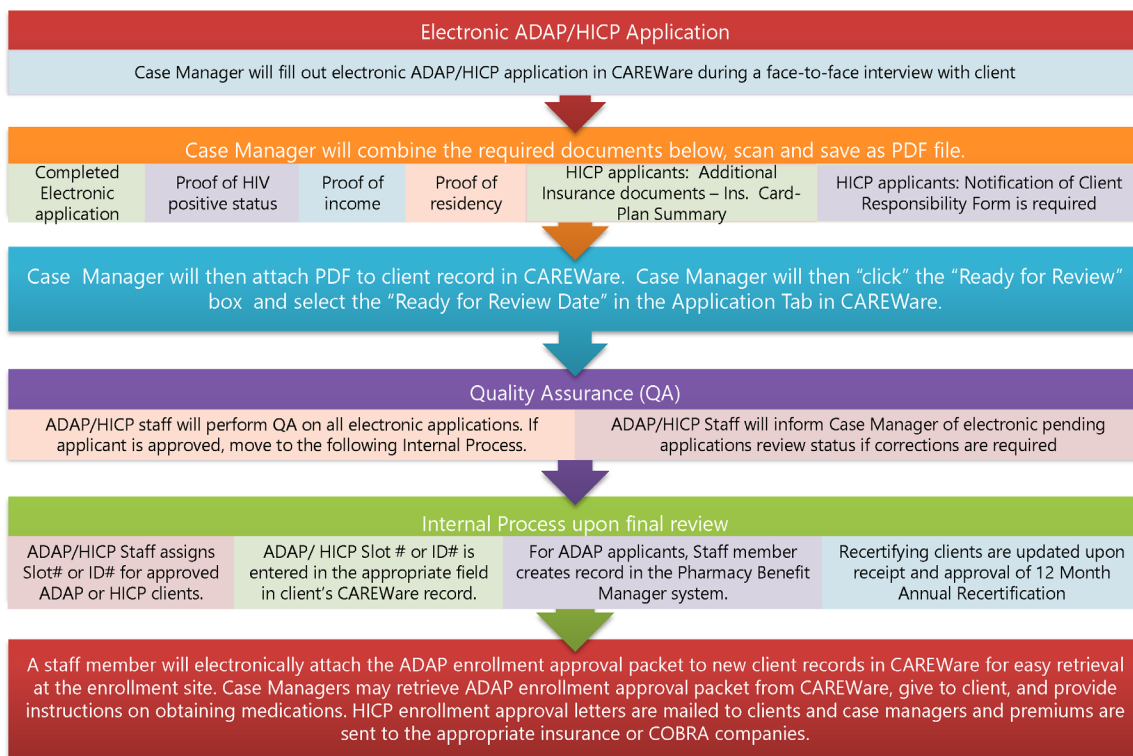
Electronic ADAP/HICP Application

Case Manager will fill out electronic ADAP/HICP application in CAREWare during a face-to-face interview with client

Case Manager will combine the required documents below, scan and save as PDF file.

Completed Electronic application

Proof of HIV positive status

Proof of income

Proof of residency

HICP applicants: Additional Insurance documents – Ins. Card-Plan Summary

HICP applicants: Notification of Client Responsibility Form is required

Case Manager will then attach PDF to client record in CAREWare. Case Manager will then "click" the "Ready for Review" box and select the "Ready for Review Date" in the Application Tab in CAREWare.

Quality Assurance (QA)

ADAP/HICP staff will perform QA on all electronic applications. If applicant is approved, move to the following Internal Process.

ADAP/HICP Staff will inform Case Manager of electronic pending applications review status if corrections are required

Internal Process upon final review

ADAP/HICP Staff assigns Slot# or ID# for approved ADAP or HICP clients.

ADAP/ HICP Slot # or ID# is entered in the appropriate field in client's CAREWare record.

For ADAP applicants, Staff member creates record in the Pharmacy Benefit Manager system.

Recertifying clients are updated upon receipt and approval of 12 Month Annual Recertification

A staff member will electronically attach the ADAP enrollment approval packet to new client records in CAREWare for easy retrieval at the enrollment site. Case Managers may retrieve ADAP enrollment approval packet from CAREWare, give to client, and provide instructions on obtaining medications. HICP enrollment approval letters are mailed to clients and case managers and premiums are sent to the appropriate insurance or COBRA companies.